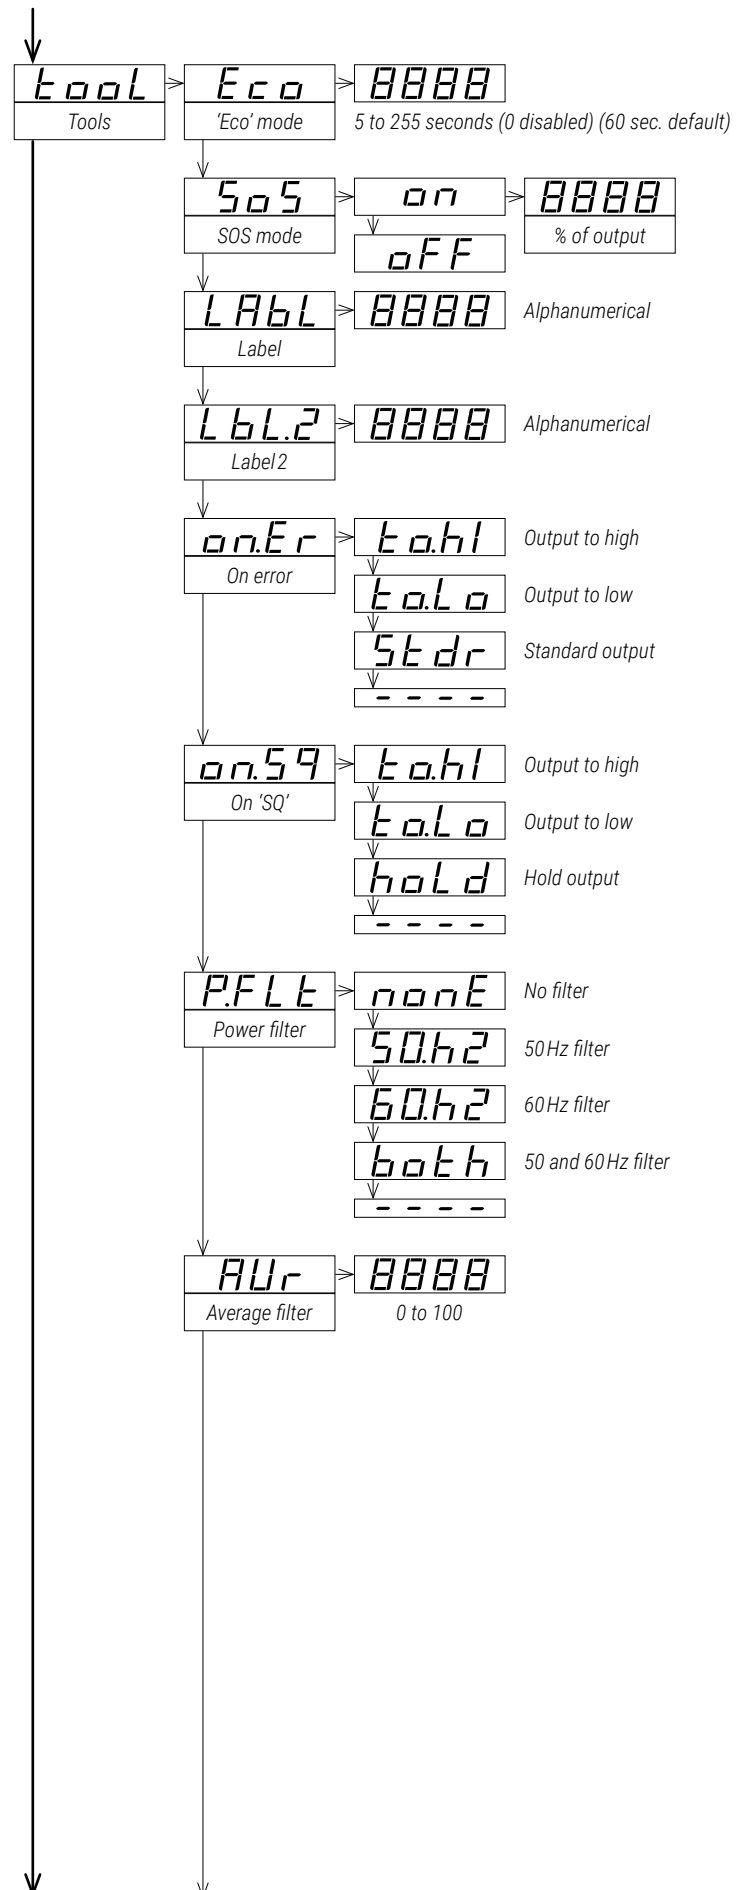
tool
Tools

Eco
'Eco' mode

8888
5 to 255 seconds (0 disabled) (60 sec. default)

SoS
SOS mode

on

oFF

8888
% of output

LAbL
Label

8888
Alphanumerical

LbL.2
Label 2

8888
Alphanumerical

on.Er
On error

to.hI
Output to high

to.Lo
Output to low

Stdr
Standard output

- - - -

on.59
On 'SQ'

to.hI
Output to high

to.Lo
Output to low

hoLd
Hold output

- - - -

P.FLt
Power filter

nonE
No filter

50.h2
50 Hz filter

60.h2
60 Hz filter

both
50 and 60 Hz filter

- - - -

AUr
Average filter

8888
0 to 100